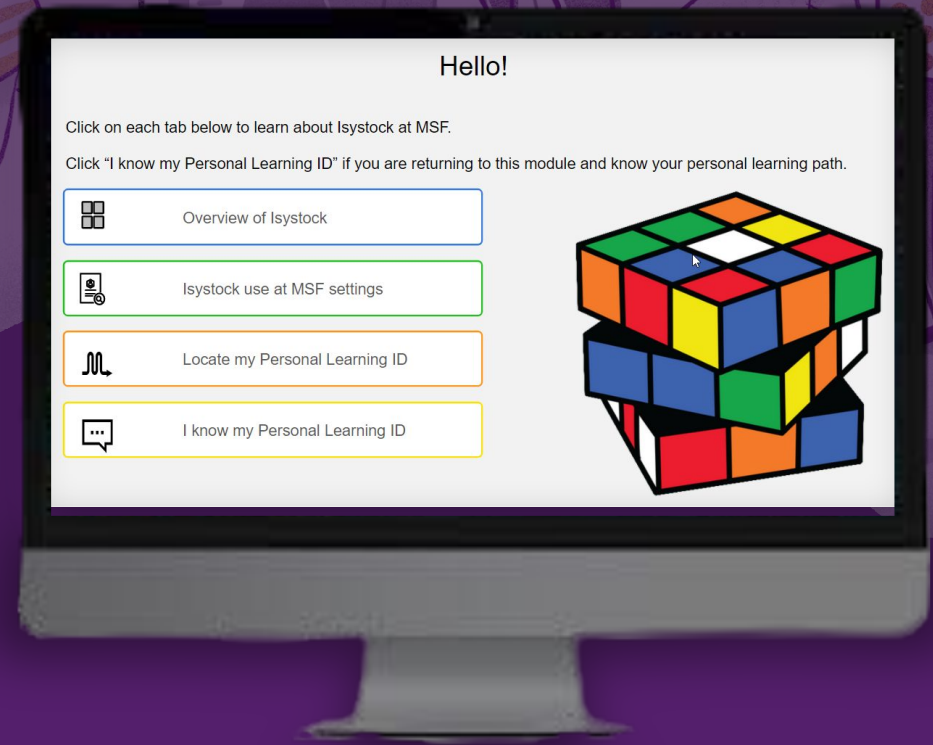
Hello!

Click on each tab below to learn about Isystock at MSF.

Click “I know my Personal Learning ID” if you are returning to this module and know your personal learning path.

Overview of Isystock

Isystock use at MSF settings

Locate my Personal Learning ID

I know my Personal Learning ID